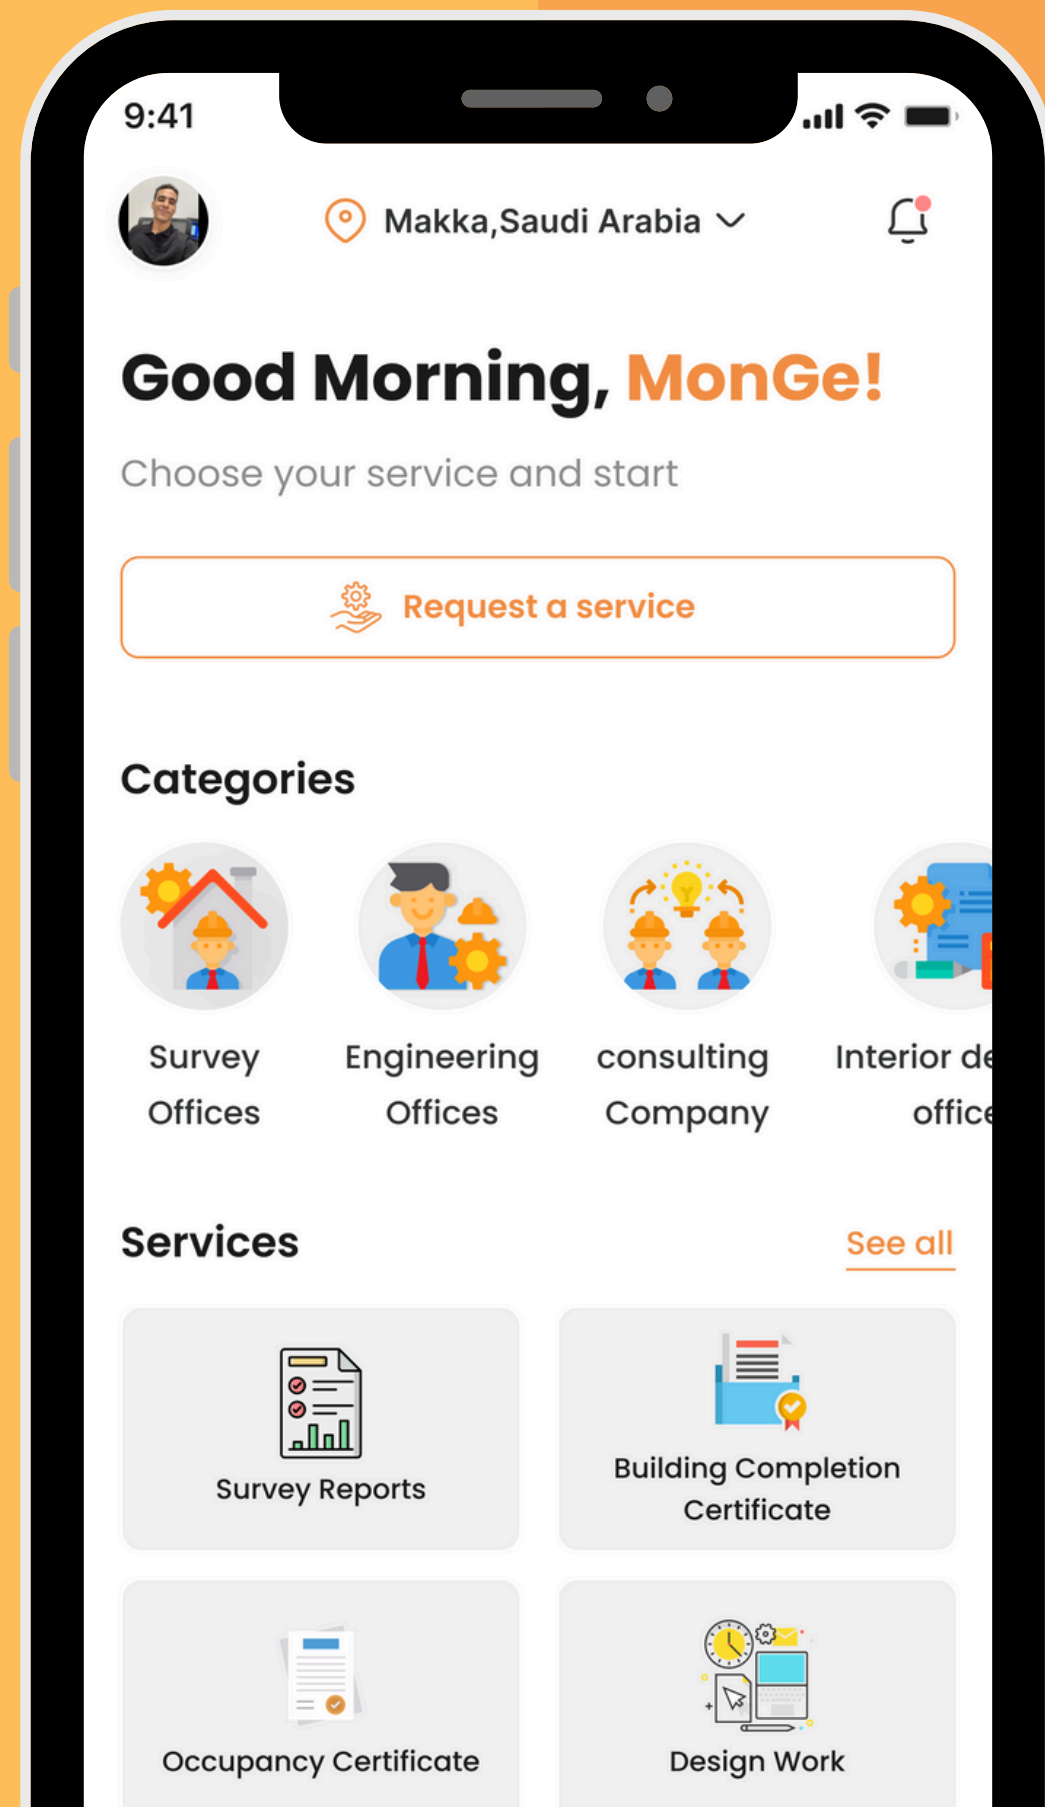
9:41

Makka,Saudi Arabia

Good Morning, MonGe!

Choose your service and start

Request a service

Categories

Survey Offices

Engineering Offices

consulting Company

Interior de office

Services

See all

Survey Reports

Building Completion Certificate

Occupancy Certificate

Design Work